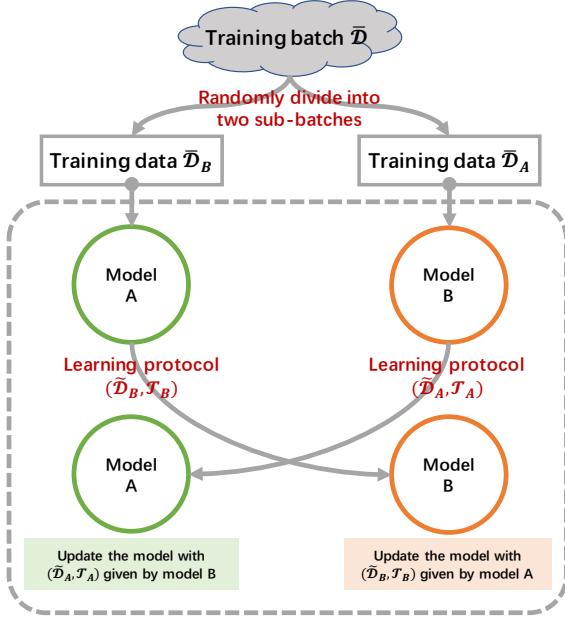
Training batch $\bar{\mathcal{D}}$

Randomly divide into two sub-batches

Training data $\bar{\mathcal{D}}_B$

Training data $\bar{\mathcal{D}}_A$

Model A

Model B

Learning protocol $(\tilde{\mathcal{D}}_B, \mathcal{T}_B)$

Learning protocol $(\tilde{\mathcal{D}}_A, \mathcal{T}_A)$

Model A

Model B

Update the model with $(\tilde{\mathcal{D}}_A, \mathcal{T}_A)$ given by model B

Update the model with $(\tilde{\mathcal{D}}_B, \mathcal{T}_B)$ given by model A